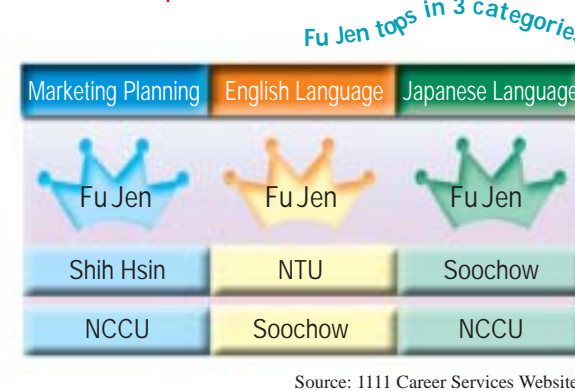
Fu Jen tops in 3 categorie

| Marketing Planning | English Language | Japanese Language |
|---|---|---|
| Fu Jen | Fu Jen | Fu Jen |
| Shih Hsin | NTU | Soochow |
| NCCU | Soochow | NCCU |

Source: 1111 Career Services Website